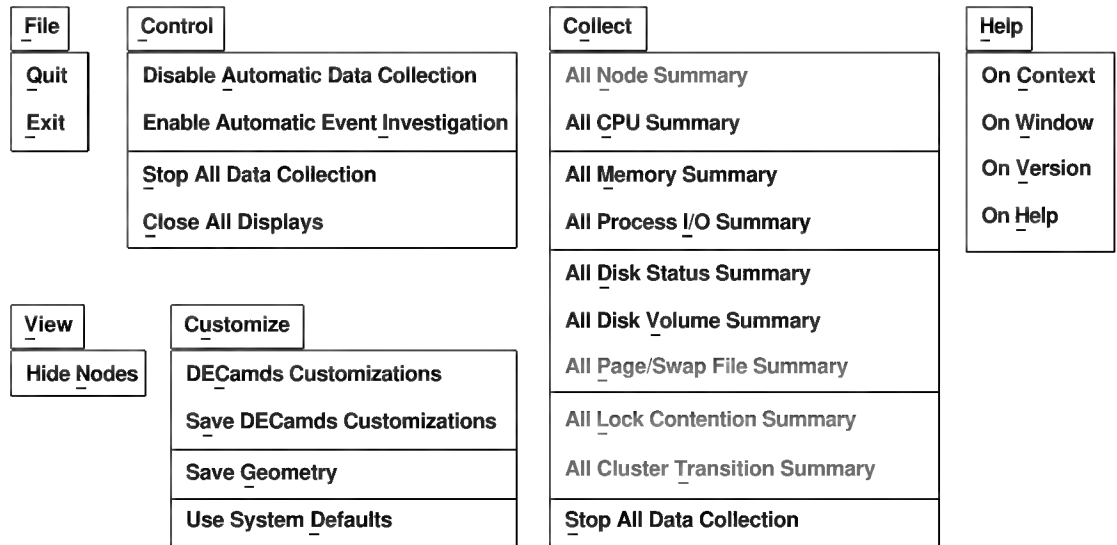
File

Quit

Exit

Control

Disable Automatic Data Collection

Enable Automatic Event Investigation

Stop All Data Collection

Close All Displays

Collect

All Node Summary

All CPU Summary

All Memory Summary

All Process I/O Summary

All Disk Status Summary

All Disk Volume Summary

All Page/Swap File Summary

All Lock Contention Summary

All Cluster Transition Summary

Stop All Data Collection

Help

On Context

On Window

On Version

On Help

View

Hide Nodes

Customize

DECamds Customizations

Save DECamds Customizations

Save Geometry

Use System Defaults